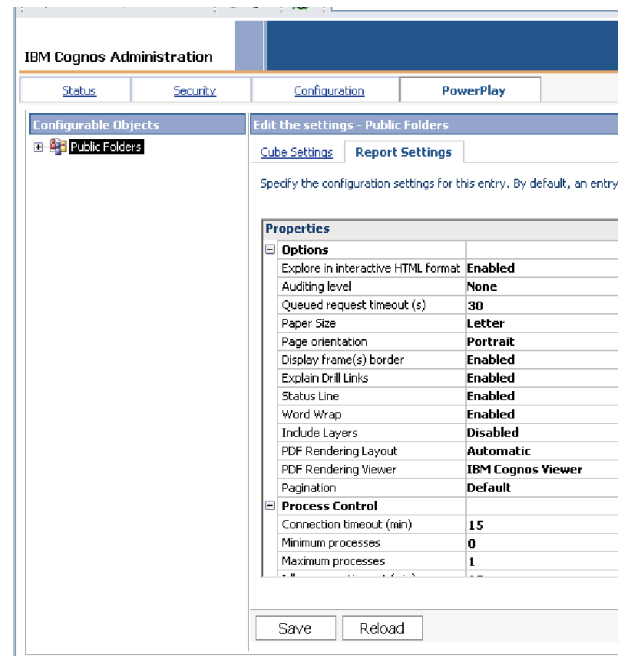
IBM Cognos Administration

Status | Security | Configuration | PowerPlay

Configurable Objects

Public Folders

Edit the settings - Public Folders

Cube Settings | Report Settings

Specify the configuration settings for this entry. By default, an entry

| Properties | |
|---|---|
| Options | |
| Explore in interactive HTML format | Enabled |
| Auditing level | None |
| Queued request timeout (s) | 30 |
| Paper Size | Letter |
| Page orientation | Portrait |
| Display frame(s) border | Enabled |
| Explain Drill Links | Enabled |
| Status Line | Enabled |
| Word Wrap | Enabled |
| Include Layers | Disabled |
| PDF Rendering Layout | Automatic |
| PDF Rendering Viewer | IBM Cognos Viewer |
| Pagination | Default |
| Process Control | |
| Connection timeout (min) | 15 |
| Minimum processes | 0 |
| Maximum processes | 1 |

Save | Reload